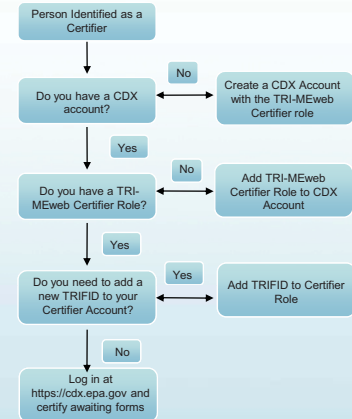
Person Identified as a Certifier

Do you have a CDX account?

No

Create a CDX Account with the TRI-MEweb Certifier role

Yes

Do you have a TRI-MEweb Certifier Role?

No

Add TRI-MEweb Certifier Role to CDX Account

Yes

Do you need to add a new TRIFID to your Certifier Account?

Yes

Add TRIFID to Certifier Role

No

Log in at https://cdx.epa.gov and certify awaiting forms